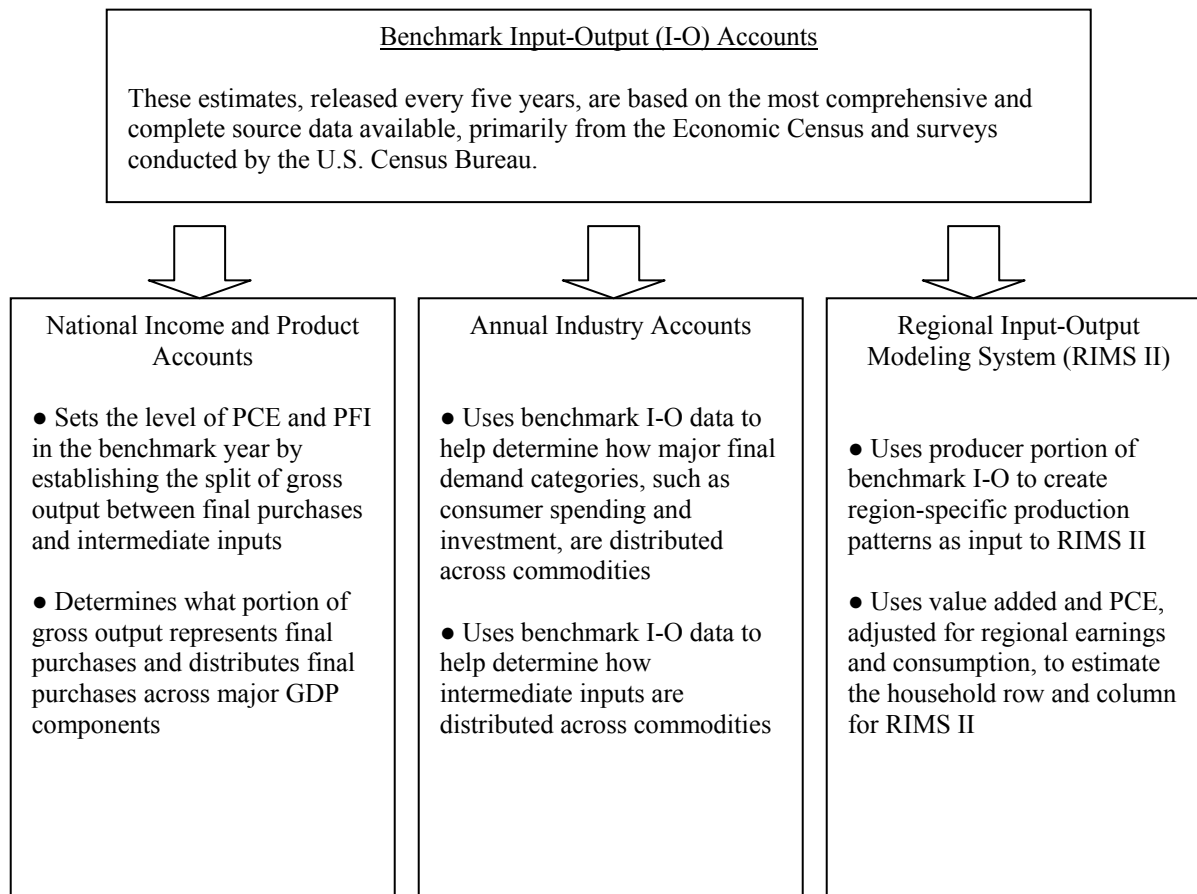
Benchmark Input-Output (I-O) Accounts

These estimates, released every five years, are based on the most comprehensive and complete source data available, primarily from the Economic Census and surveys conducted by the U.S. Census Bureau.

National Income and Product Accounts

● Sets the level of PCE and PFI in the benchmark year by establishing the split of gross output between final purchases and intermediate inputs

● Determines what portion of gross output represents final purchases and distributes final purchases across major GDP components

Annual Industry Accounts

● Uses benchmark I-O data to help determine how major final demand categories, such as consumer spending and investment, are distributed across commodities

● Uses benchmark I-O data to help determine how intermediate inputs are distributed across commodities

Regional Input-Output Modeling System (RIMS II)

● Uses producer portion of benchmark I-O to create region-specific production patterns as input to RIMS II

● Uses value added and PCE, adjusted for regional earnings and consumption, to estimate the household row and column for RIMS II